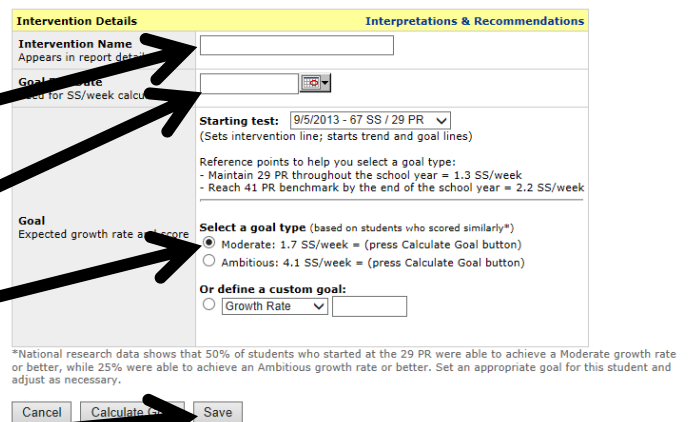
Intervention Details
Interpretations & Recommendations

Intervention Name
Appears in report det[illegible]

Goal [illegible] ate
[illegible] ed for SS/week calcu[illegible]

Starting test: 9/5/2013 - 67 SS / 29 PR
(Sets intervention line; starts trend and goal lines)

Reference points to help you select a goal type:
- Maintain 29 PR throughout the school year = 1.3 SS/week
- Reach 41 PR benchmark by the end of the school year = 2.2 SS/week

Goal
Expected growth rate a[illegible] score

Select a goal type (based on students who scored similarly*)
Moderate: 1.7 SS/week = (press Calculate Goal button)
Ambitious: 4.1 SS/week = (press Calculate Goal button)

Or define a custom goal:
Growth Rate

*National research data shows that 50% of students who started at the 29 PR were able to achieve a Moderate growth rate or better, while 25% were able to achieve an Ambitious growth rate or better. Set an appropriate goal for this student and adjust as necessary.

Cancel
Calculate G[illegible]
Save